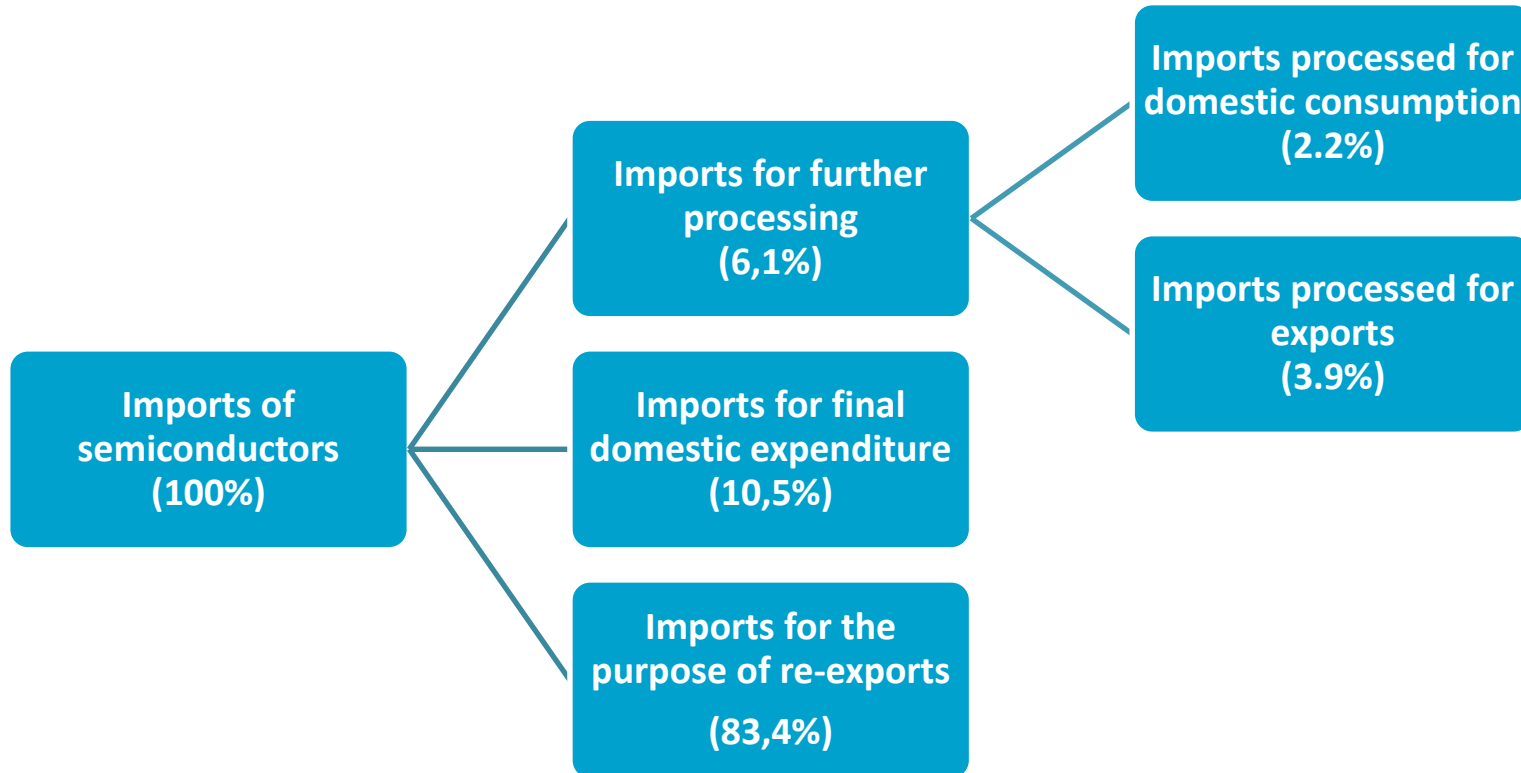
Imports of semiconductors (100%)

Imports for further processing (6,1%)

Imports processed for domestic consumption (2.2%)

Imports processed for exports (3.9%)

Imports for final domestic expenditure (10,5%)

Imports for the purpose of re-exports

(83,4%)